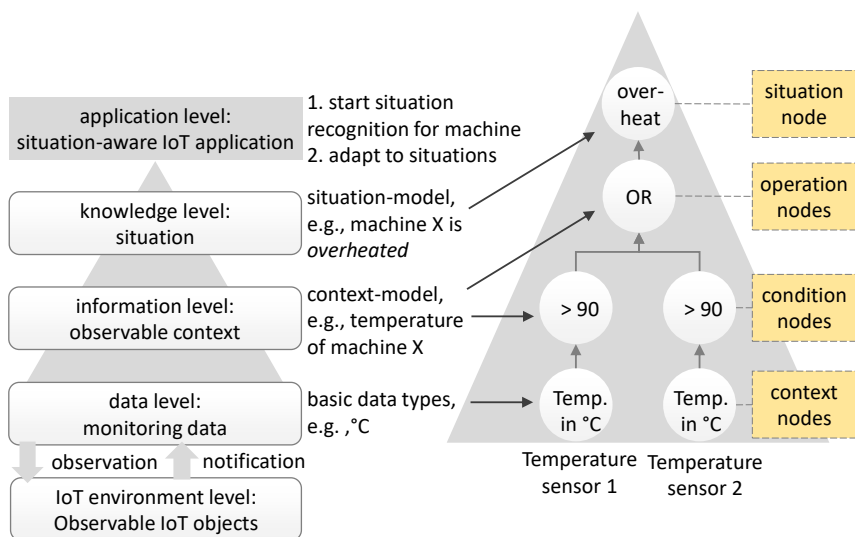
application level:
situation-aware IoT application

1. start situation recognition for machine
2. adapt to situations

knowledge level:
situation

situation-model, e.g., machine X is *overheated*

information level:
observable context

context-model, e.g., temperature of machine X

data level:
monitoring data

basic data types, e.g. ,°C

observation

notification

IoT environment level:
Observable IoT objects

over-heat

situation node

OR

operation nodes

> 90

> 90

condition nodes

Temp. in °C

Temp. in °C

context nodes

Temperature sensor 1

Temperature sensor 2